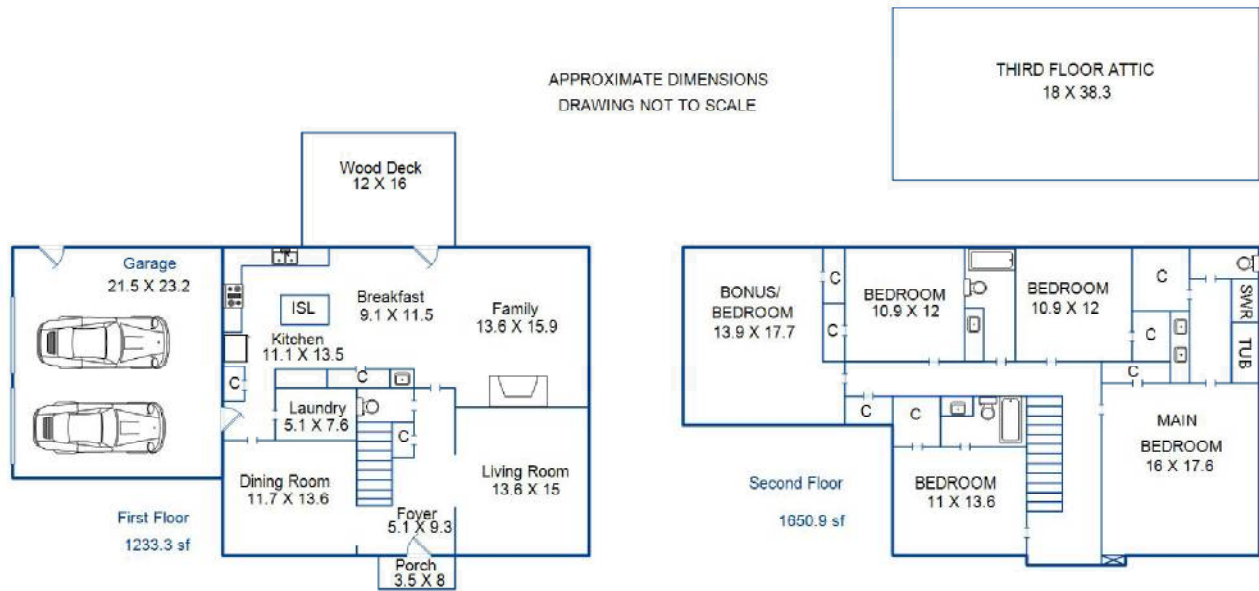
APPROXIMATE DIMENSIONS
DRAWING NOT TO SCALE

THIRD FLOOR ATTIC
18 X 38.3

Wood Deck
12 X 16

Garage
21.5 X 23.2

ISL

Breakfast
9.1 X 11.5

Family
13.6 X 15.9

Kitchen
11.1 X 13.5

C

C

Laundry
5.1 X 7.6

C

Dining Room
11.7 X 13.6

Living Room
13.6 X 15

Foyer
5.1 X 9.3

Porch
3.5 X 8

First Floor
1233.3 sf

BONUS/
BEDROOM
13.9 X 17.7

C

C

BEDROOM
10.9 X 12

BEDROOM
10.9 X 12

C

C

SWR

TUB

C

C

C

MAIN
BEDROOM
16 X 17.6

BEDROOM
11 X 13.6

Second Floor
1650.9 sf